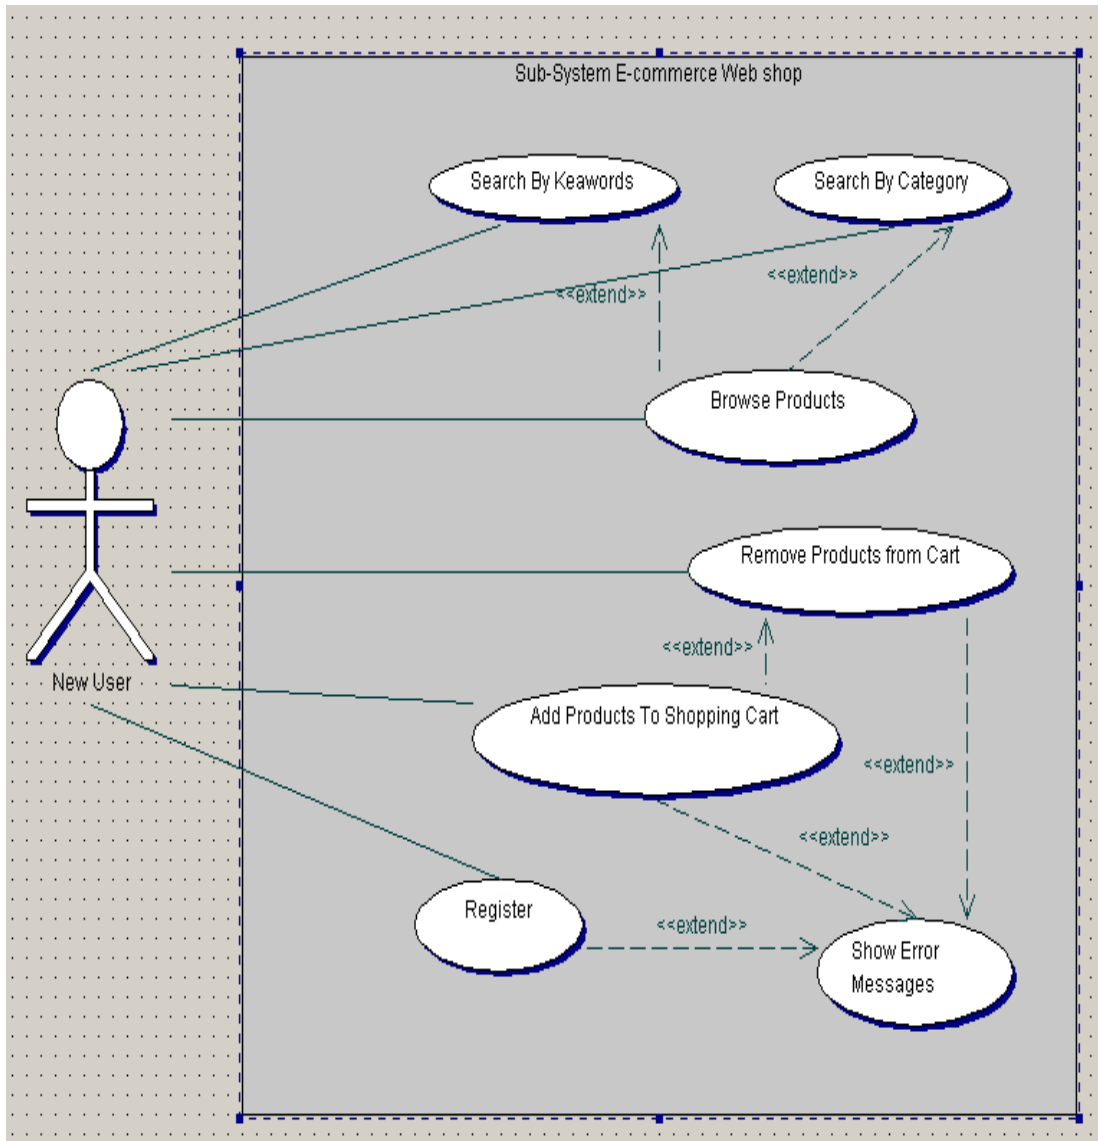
Sub-System E-commerce Web shop

Search By Keawords

Search By Category

<<extend>>

<<extend>>

Browse Products

Remove Products from Cart

<<extend>>

New User

Add Products To Shopping Cart

<<extend>>

<<extend>>

Register

<<extend>>

Show Error Messages